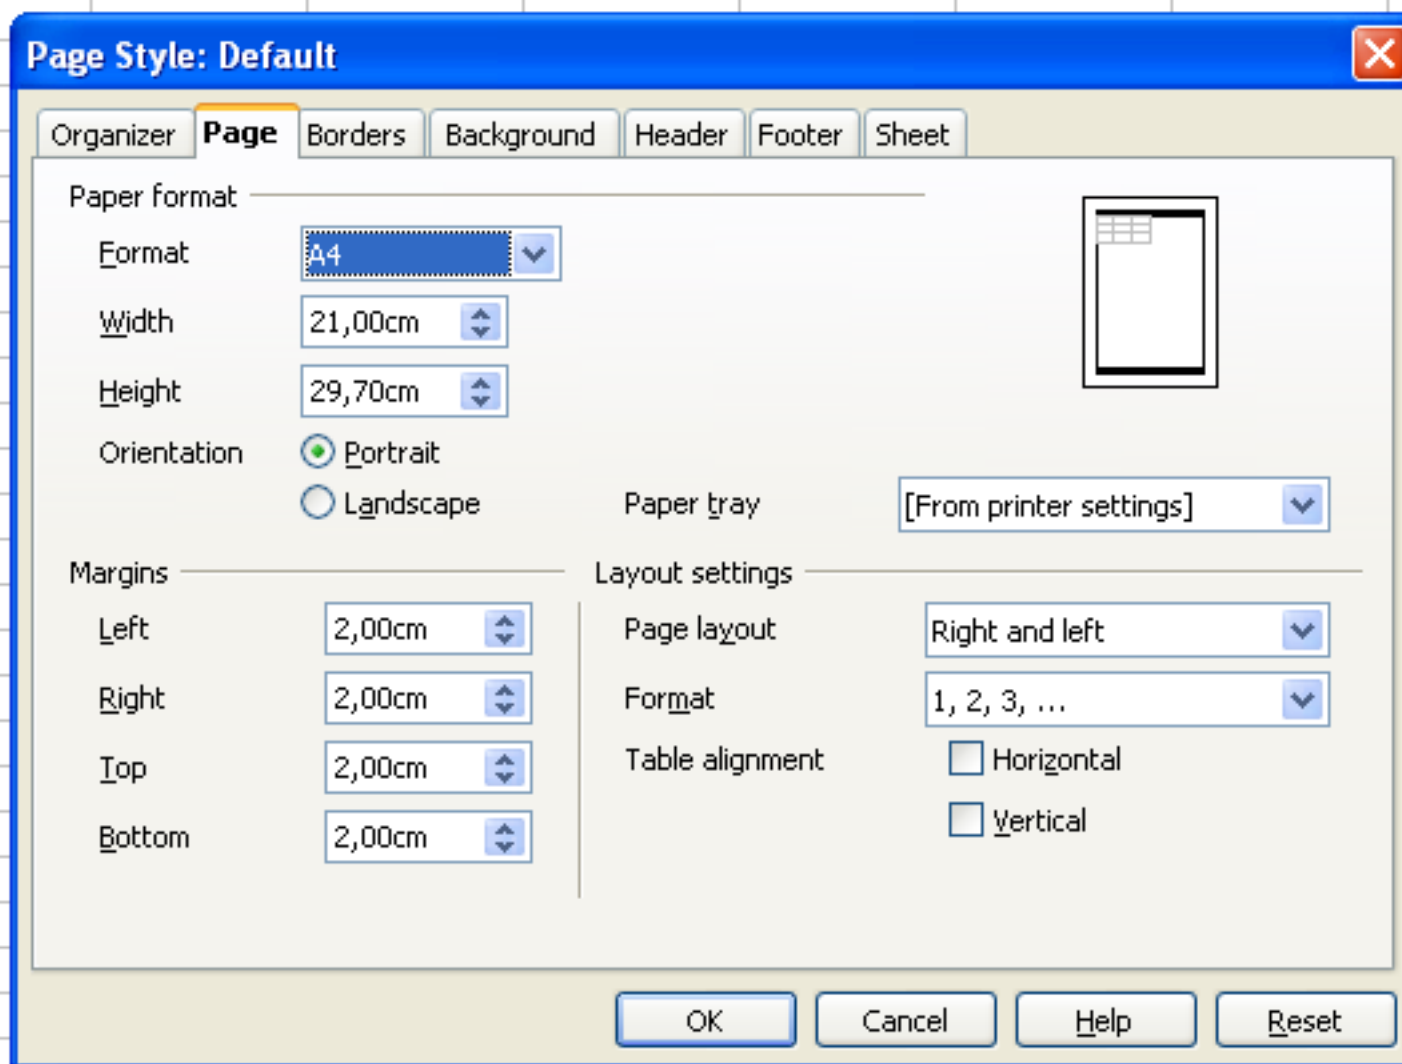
Page Style: Default

Organizer Page Borders Background Header Footer Sheet

Paper format

Format A4

Width 21,00cm

Height 29,70cm

Orientation Portrait

Landscape

Paper tray [From printer settings]

Margins

Left 2,00cm

Right 2,00cm

Top 2,00cm

Bottom 2,00cm

Layout settings

Page layout Right and left

Format 1, 2, 3, ...

Table alignment Horizontal

Vertical

OK Cancel Help Reset